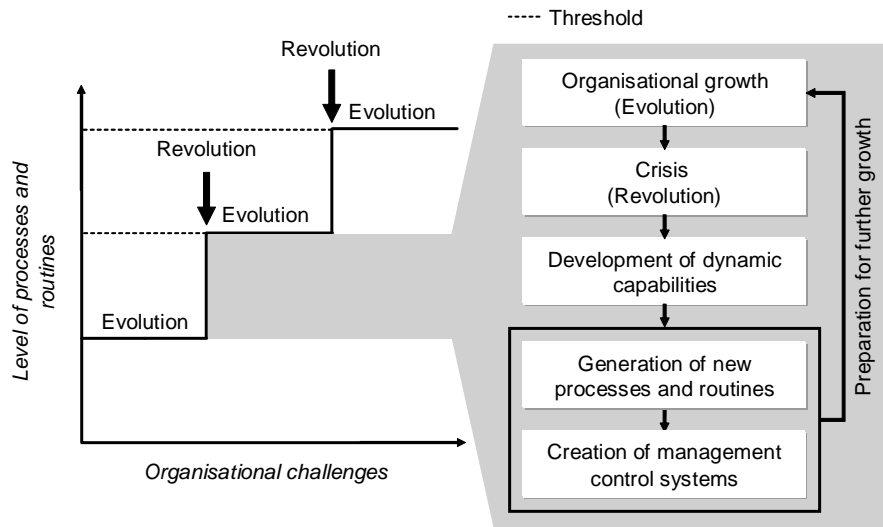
----- Threshold

Revolution

Evolution

Revolution

Evolution

Evolution

Level of processes and routines

Organisational challenges

Organisational growth (Evolution)

Crisis (Revolution)

Development of dynamic capabilities

Generation of new processes and routines

Creation of management control systems

Preparation for further growth